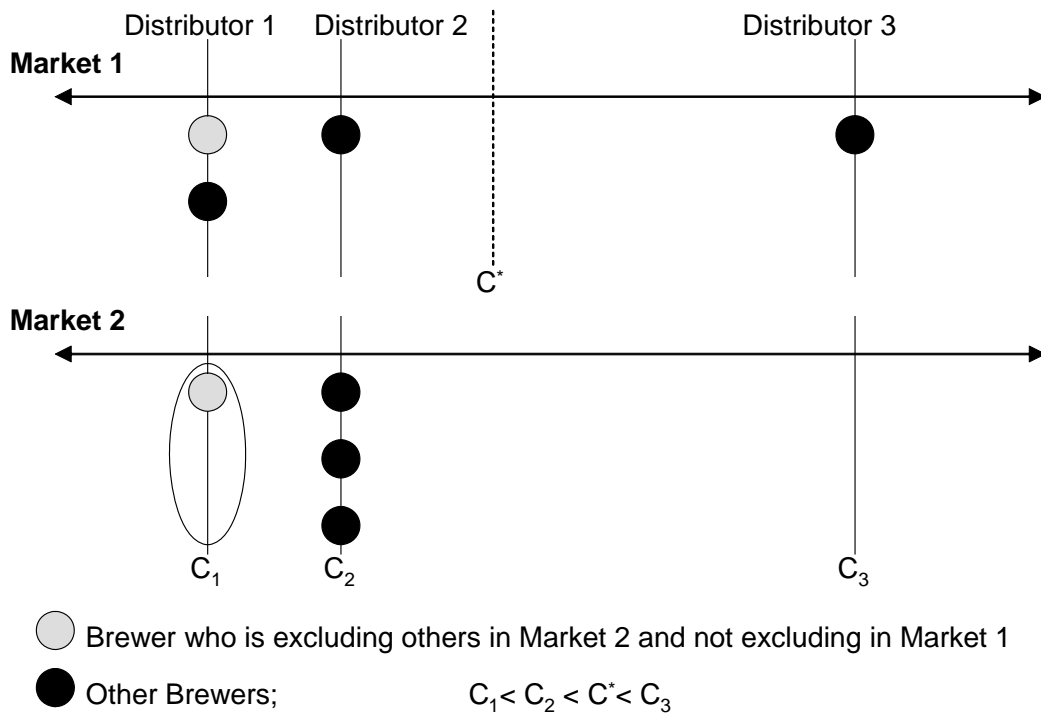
Distributor 1 Distributor 2 Distributor 3

Market 1

$C^*$

Market 2

$C_1$ $C_2$ $C_3$

Brewer who is excluding others in Market 2 and not excluding in Market 1

Other Brewers; $C_1 < C_2 < C^* < C_3$